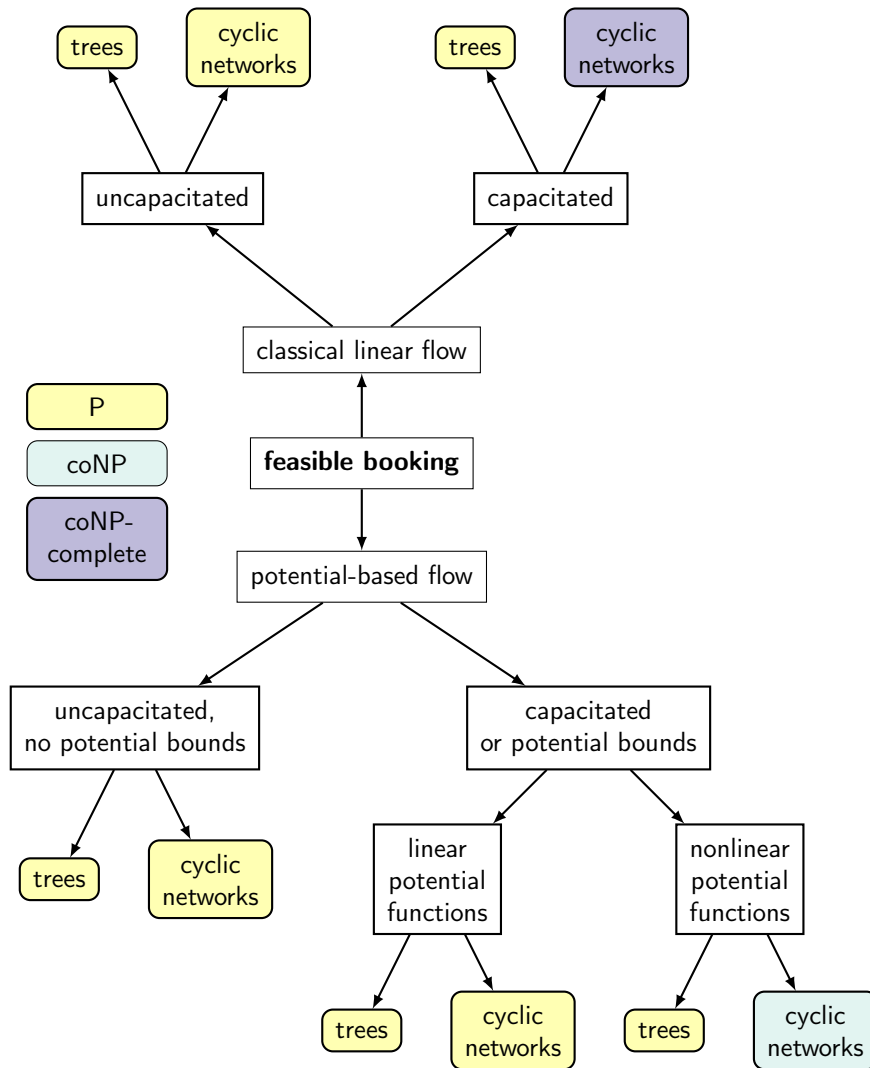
trees

cyclic networks

trees

cyclic networks

uncapacitated

capacitated

classical linear flow

P

coNP

coNP-complete

**feasible booking**

potential-based flow

uncapacitated, no potential bounds

capacitated or potential bounds

trees

cyclic networks

linear potential functions

nonlinear potential functions

trees

cyclic networks

trees

cyclic networks